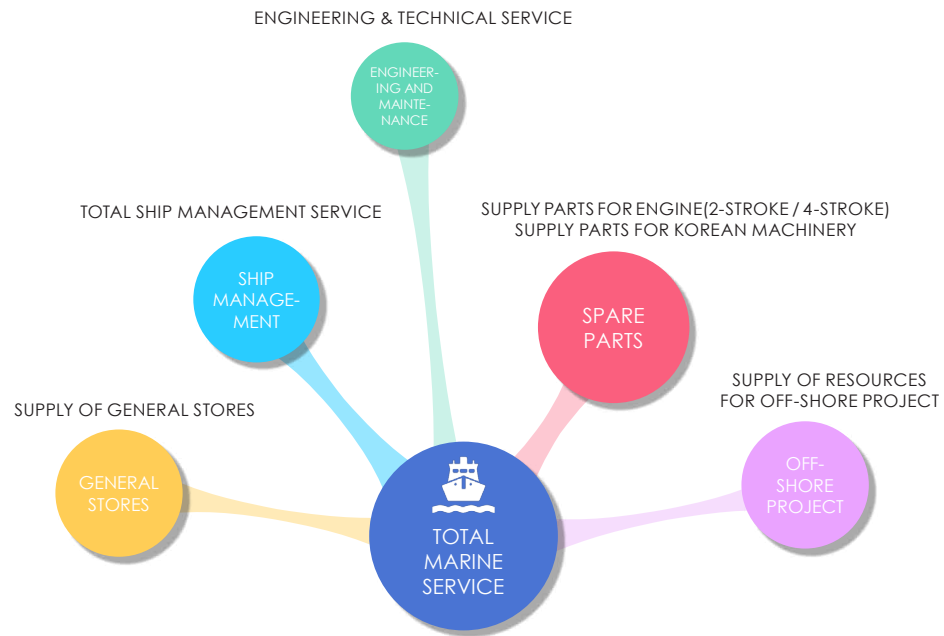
ENGINEERING & TECHNICAL SERVICE

ENGINEERING AND MAINTENANCE

TOTAL SHIP MANAGEMENT SERVICE

SHIP MANAGEMENT

SUPPLY PARTS FOR ENGINE(2-STROKE / 4-STROKE)
SUPPLY PARTS FOR KOREAN MACHINERY

SPARE PARTS

SUPPLY OF RESOURCES FOR OFF-SHORE PROJECT

OFF-SHORE PROJECT

SUPPLY OF GENERAL STORES

GENERAL STORES

TOTAL MARINE SERVICE